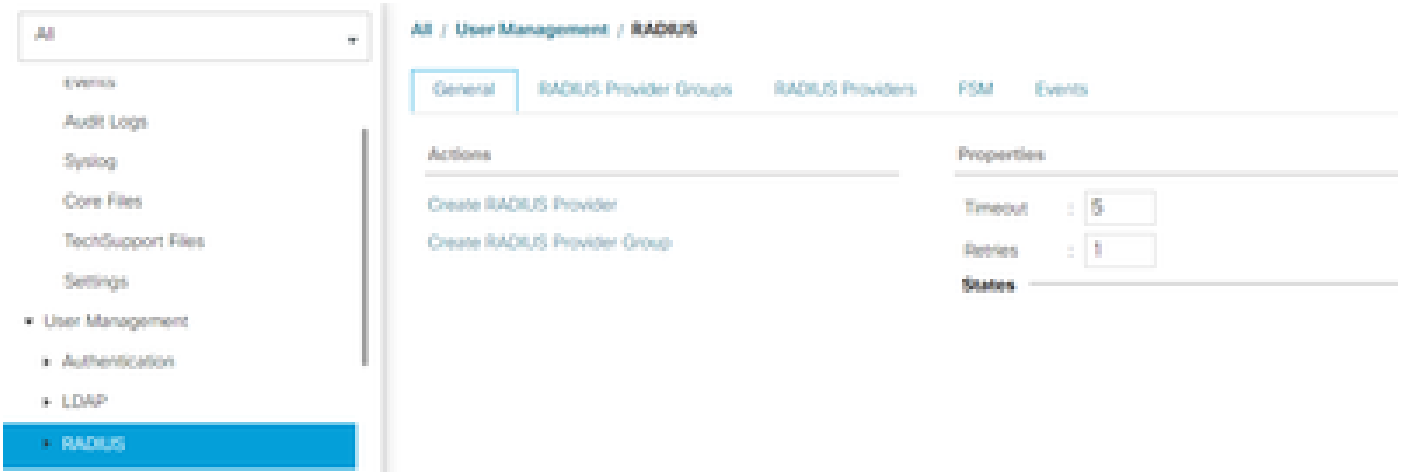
All

Events

Audit Logs

Syslog

Core Files

TechSupport Files

Settings

User Management

Authentication

LDAP

RADIUS

All / User Management / RADIUS

General | RADIUS Provider Groups | RADIUS Providers | FSM | Events

Actions

Create RADIUS Provider

Create RADIUS Provider Group

Properties

Timeout : 5

Retries : 1

States